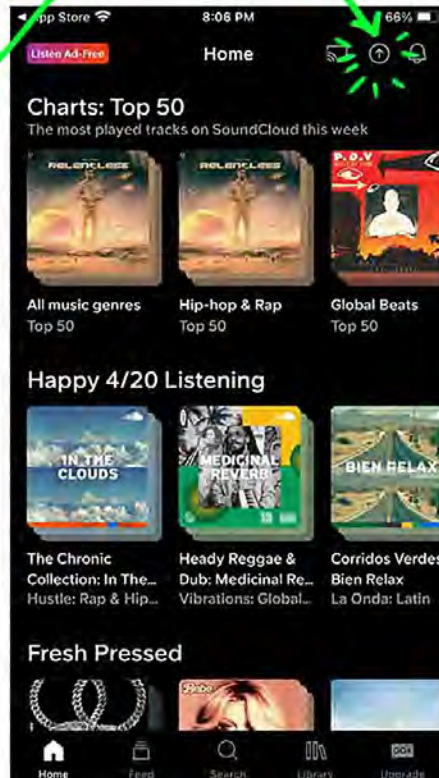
◂ pp Store 8:06 PM 66%

Listen Ad-Free

Home

Charts: Top 50

The most played tracks on SoundCloud this week

RELENTLESS

RELENTLESS

P.O.V

All music genres
Top 50

Hip-hop & Rap
Top 50

Global Beats
Top 50

Happy 4/20 Listening

IN THE CLOUDS

MEDICINAL REVERB

BIEN RELAX

The Chronic Collection: In The...
Hustle: Rap & Hip...

Heady Reggae & Dub: Medicinal Re...
Vibrations: Global...

Corridos Verdes
Bien Relax
La Onda: Latin

Fresh Pressed

Home

Feed

Search

Library

Upgrade